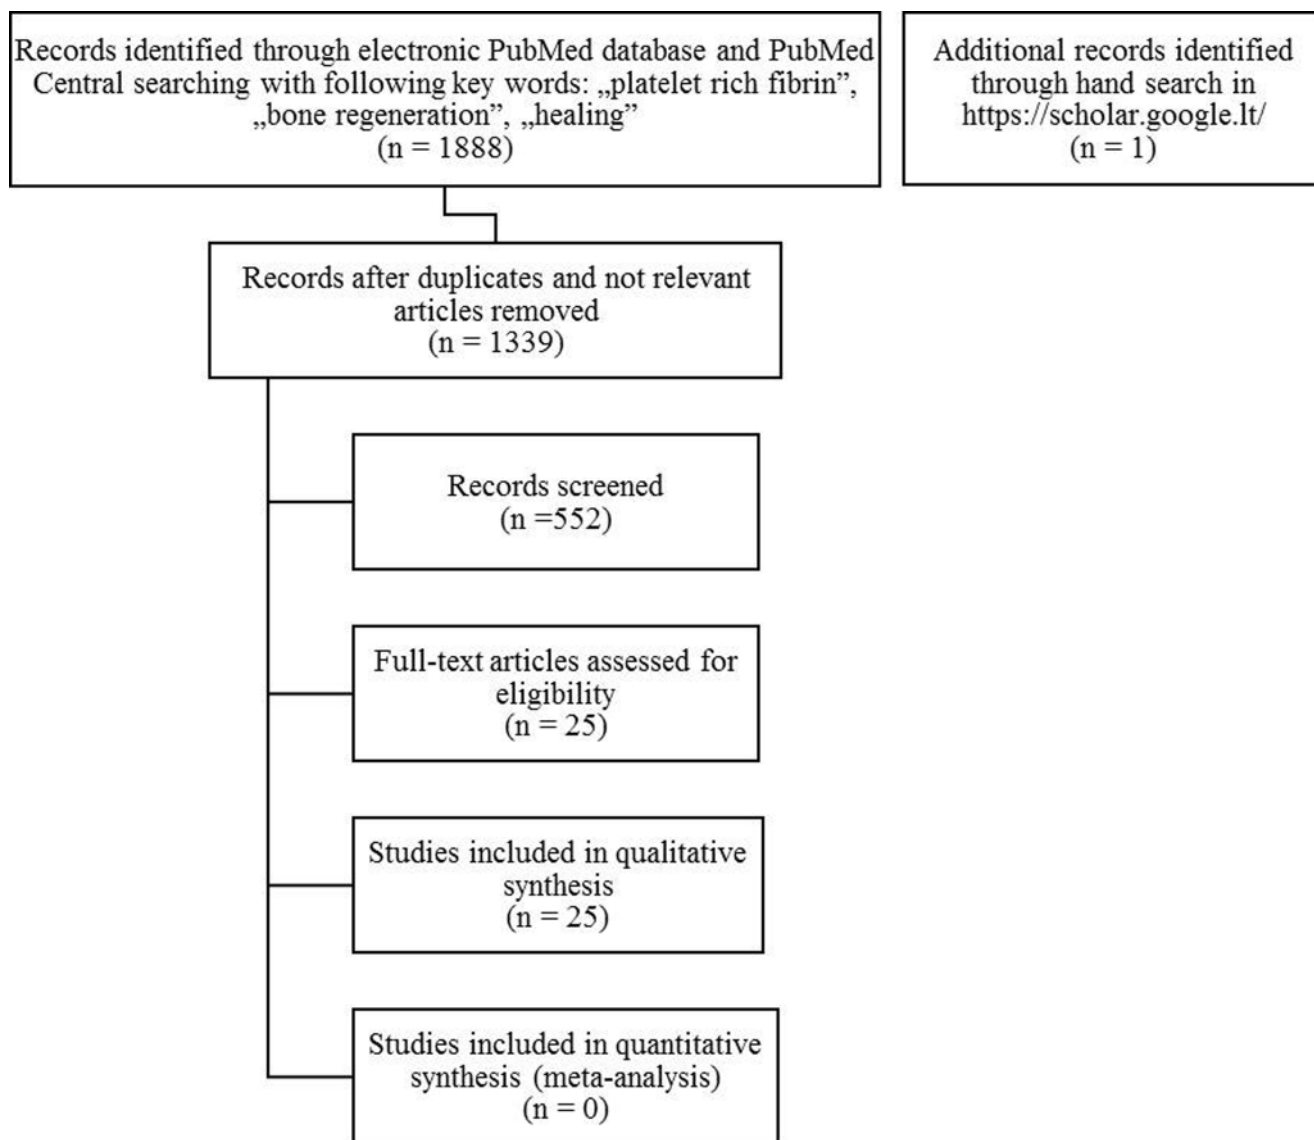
Records identified through electronic PubMed database and PubMed Central searching with following key words: „platelet rich fibrin", „bone regeneration", „healing"
(n = 1888)

Additional records identified through hand search in https://scholar.google.lt/
(n = 1)

Records after duplicates and not relevant articles removed
(n = 1339)

Records screened
(n =552)

Full-text articles assessed for eligibility
(n = 25)

Studies included in qualitative synthesis
(n = 25)

Studies included in quantitative synthesis (meta-analysis)
(n = 0)